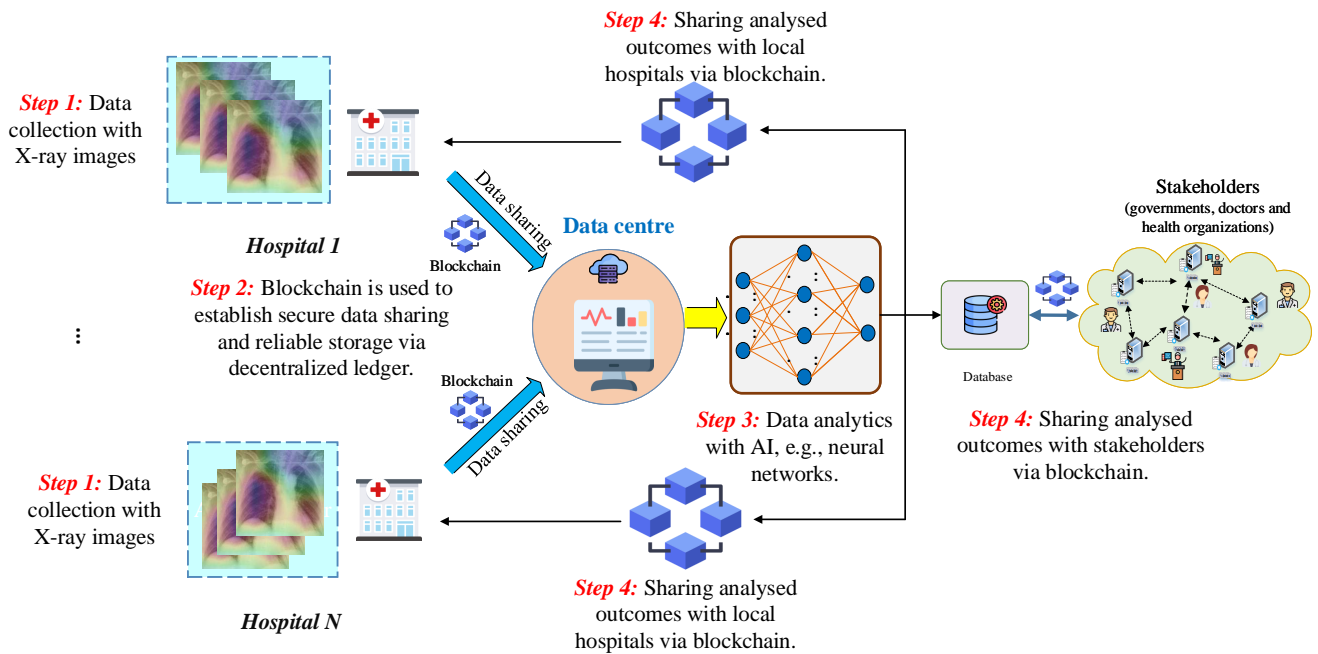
Step 4: Sharing analysed outcomes with local hospitals via blockchain.

Step 1: Data collection with X-ray images

Hospital 1

Data sharing

Blockchain

Data centre

Stakeholders
(governments, doctors and health organizations)

Step 2: Blockchain is used to establish secure data sharing and reliable storage via decentralized ledger.

⋮

Blockchain

Data sharing

Database

Step 3: Data analytics with AI, e.g., neural networks.

Step 4: Sharing analysed outcomes with stakeholders via blockchain.

Step 1: Data collection with X-ray images

Hospital N

Step 4: Sharing analysed outcomes with local hospitals via blockchain.